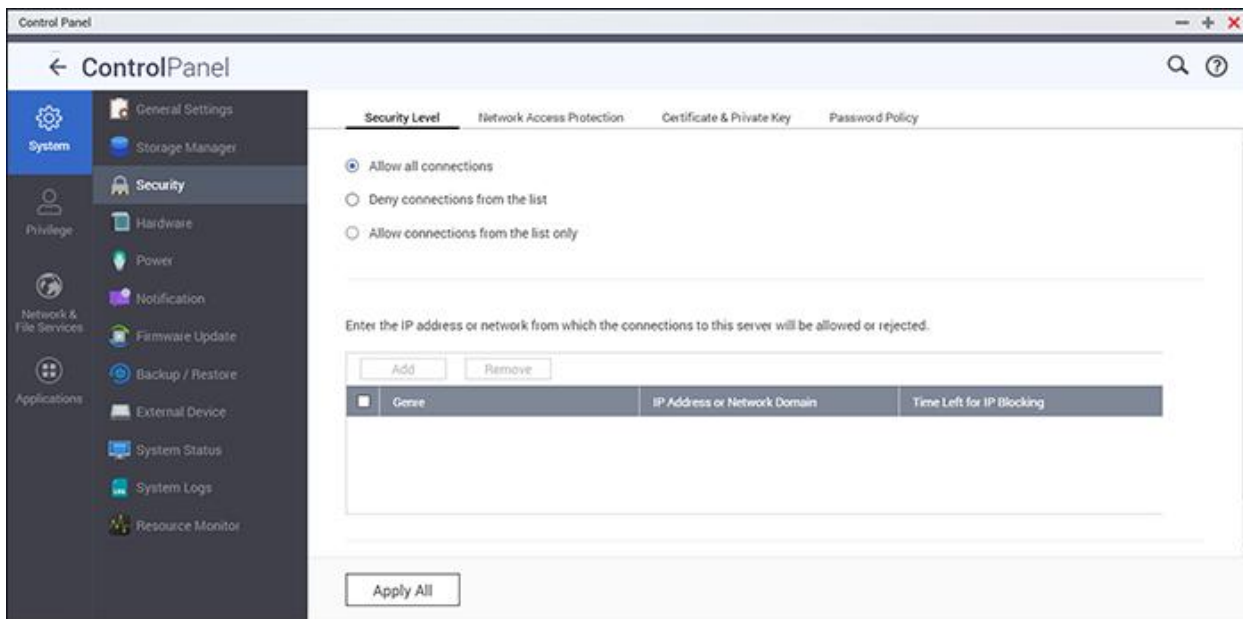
Control Panel

← ControlPanel

System

Privilege

Network & File Services

Applications

General Settings

Storage Manager

Security

Hardware

Power

Notification

Firmware Update

Backup / Restore

External Device

System Status

System Logs

Resource Monitor

Security Level | Network Access Protection | Certificate & Private Key | Password Policy

Allow all connections

Deny connections from the list

Allow connections from the list only

Enter the IP address or network from which the connections to this server will be allowed or rejected.

Add | Remove

| | Genre | IP Address or Network Domain | Time Left for IP Blocking |
|---|---|---|---|

Apply All